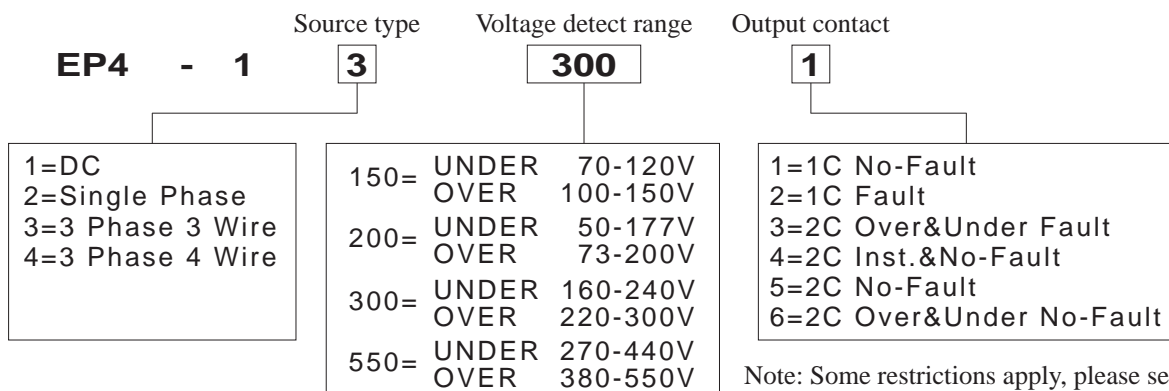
Source type Voltage detect range Output contact

EP4 - 1 3 300 1

1=DC
2=Single Phase
3=3 Phase 3 Wire
4=3 Phase 4 Wire

150= UNDER 70-120V
OVER 100-150V
200= UNDER 50-177V
OVER 73-200V
300= UNDER 160-240V
OVER 220-300V
550= UNDER 270-440V
OVER 380-550V

1=1C No-Fault
2=1C Fault
3=2C Over&Under Fault
4=2C Inst.&No-Fault
5=2C No-Fault
6=2C Over&Under No-Fault

Note: Some restrictions apply, please se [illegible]